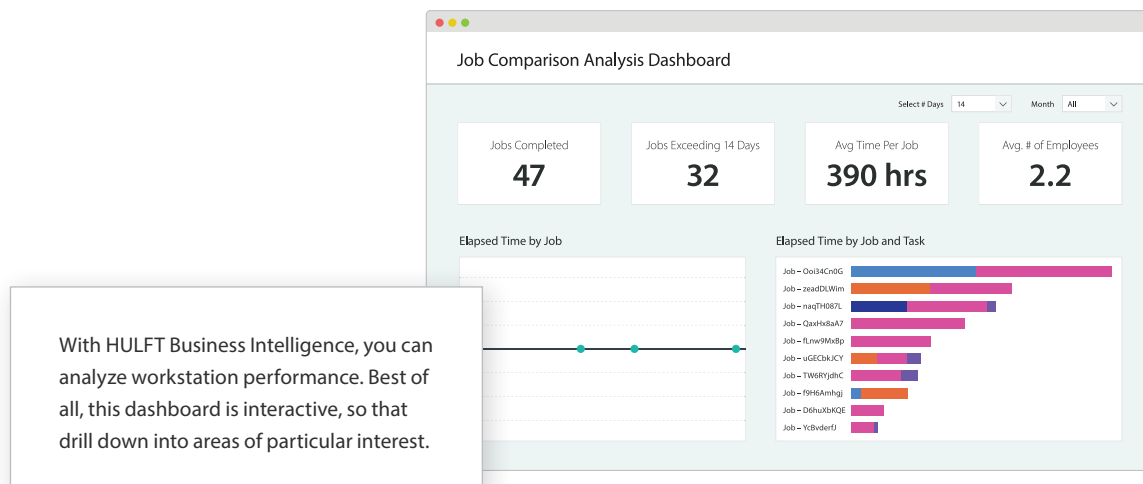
Job Comparison Analysis Dashboard

Select # Days 14

Month All

Jobs Completed
47

Jobs Exceeding 14 Days
32

Avg Time Per Job
390 hrs

Avg. # of Employees
2.2

Elapsed Time by Job

Elapsed Time by Job and Task

Job – Ooi34Cn0G
Job – zeadDLWim
Job – naqTH087L
Job – QaxHx8aA7
Job – fLnw9MxBp
Job – uGECbkJCY
Job – TW6RYJdhC
Job – f9H6Amhgj
Job – D6huXbKQE
Job – YcBvderfJ

With HULFT Business Intelligence, you can analyze workstation performance. Best of all, this dashboard is interactive, so that drill down into areas of particular interest.